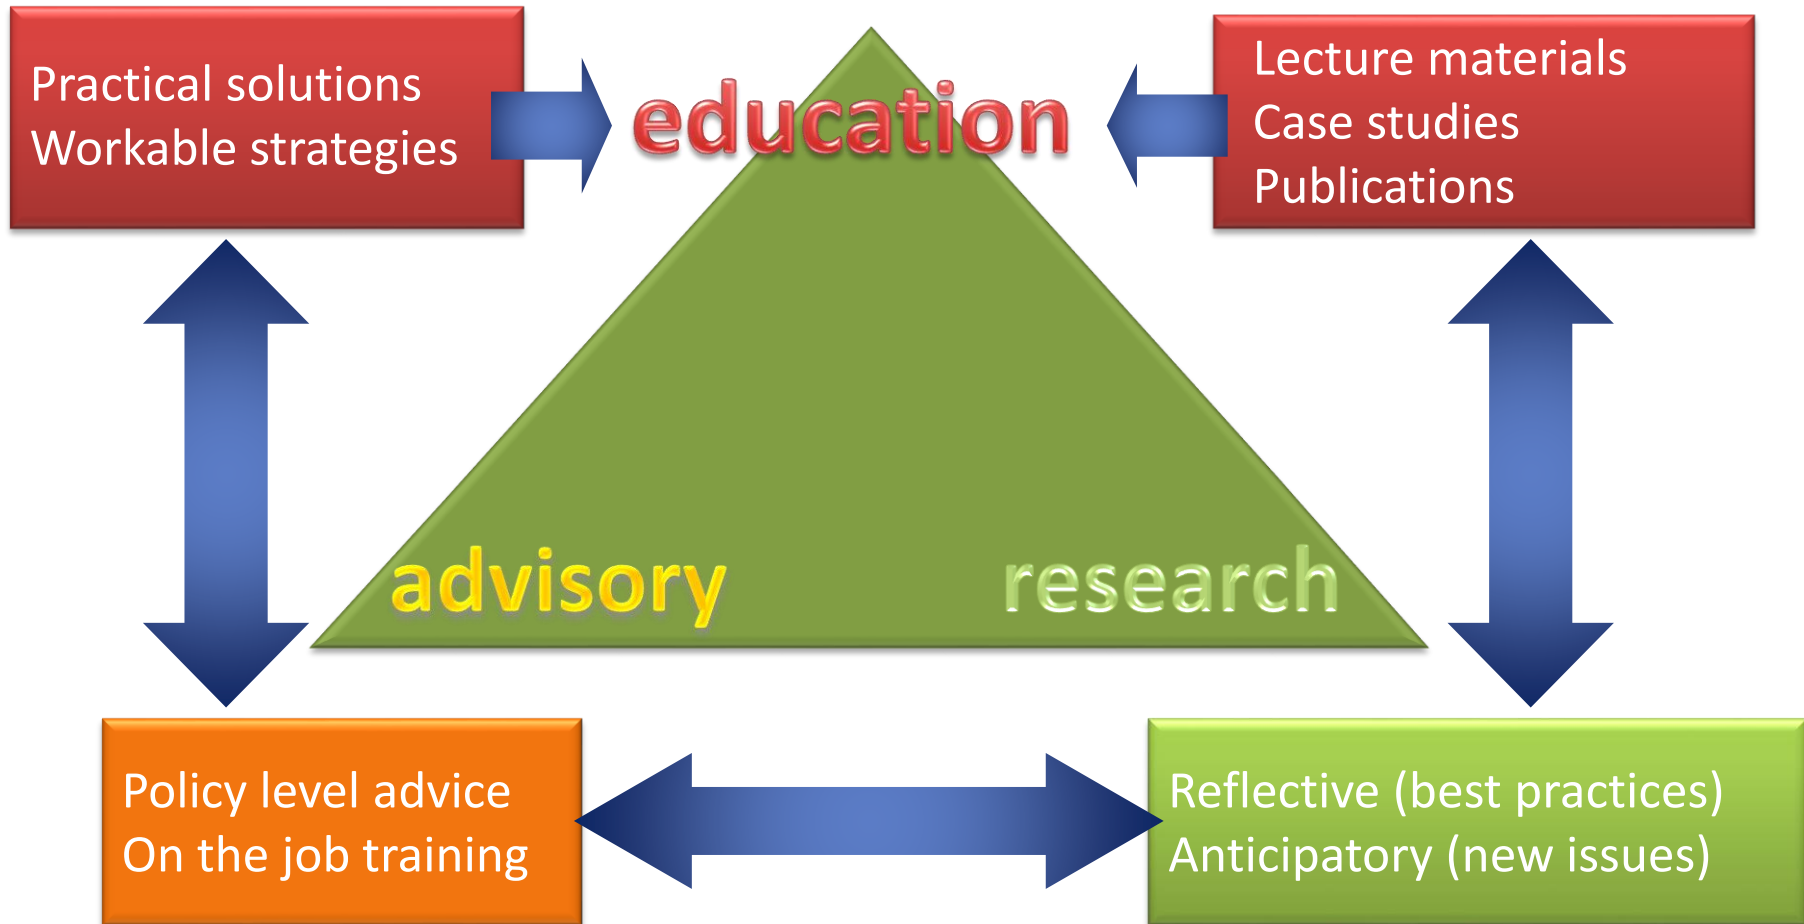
Practical solutions
Workable strategies

education

Lecture materials
Case studies
Publications

advisory

research

Policy level advice
On the job training

Reflective (best practices)
Anticipatory (new issues)